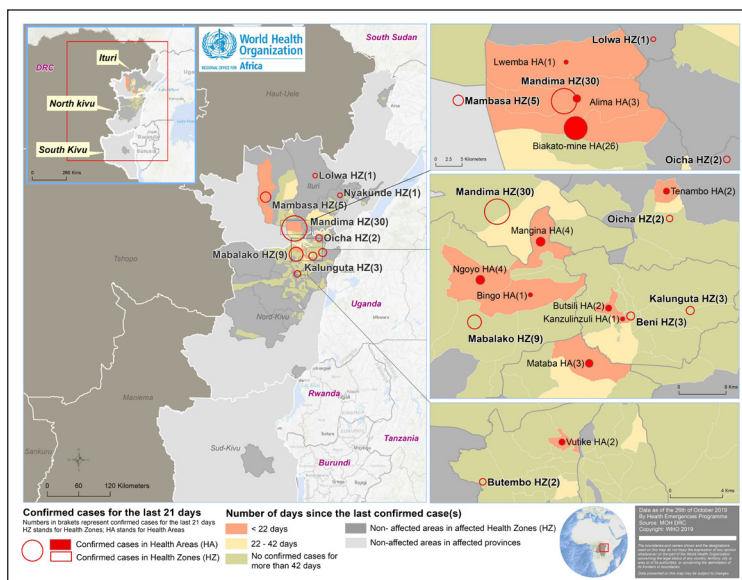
World Health Organization
REGIONAL OFFICE FOR Africa

DRC
Ituri
North kivu
South Kivu
0 260 Kms

South Sudan
Haut-Uele
Ituri
Lolwa HZ(1)
Nyakunde HZ(1)
Mambasa HZ(5)
Mandima HZ(30)
Oicha HZ(2)
Mabalako HZ(9)
Kalunguta HZ(3)
Tshopo
Uganda
Nord-Kivu
Maniema
Rwanda
Tanzania
Sud-Kivu
Burundi
Sankuru
0 60 120 Kilometers

Lolwa HZ(1)
Lwemba HA(1)
Mandima HZ(30)
Mambasa HZ(5)
Alima HA(3)
Biakato-mine HA(26)
Oicha HZ(2)
0 2.5 5 Kilometers

Mandima HZ(30)
Tenambo HA(2)
Oicha HZ(2)
Mangina HA(4)
Ngoyo HA(4)
Bingo HA(1)
Butsili HA(2)
Kanzulinzuli HA(1)
Kalunguta HZ(3)
Beni HZ(3)
Mabalako HZ(9)
Mataba HA(3)
0 8 Kms

Vutike HA(2)
Butembo HZ(2)
0 4 Kms

Confirmed cases for the last 21 days
Numbers in brakets represent confirmed cases for the last 21 days
HZ stands for Health Zones; HA stands for Health Areas
Confirmed cases in Health Areas (HA)
Confirmed cases in Health Zones (HZ)

Number of days since the last confirmed case(s)
< 22 days
22 - 42 days
No confirmed cases for more than 42 days
Non- affected areas in affected Health Zones (HZ)
Non-affected areas in affected provinces

Data as of the 29th of October 2019
By Health Emergencies Programme
Source: MOH DRC
Copyright: WHO 2019

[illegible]